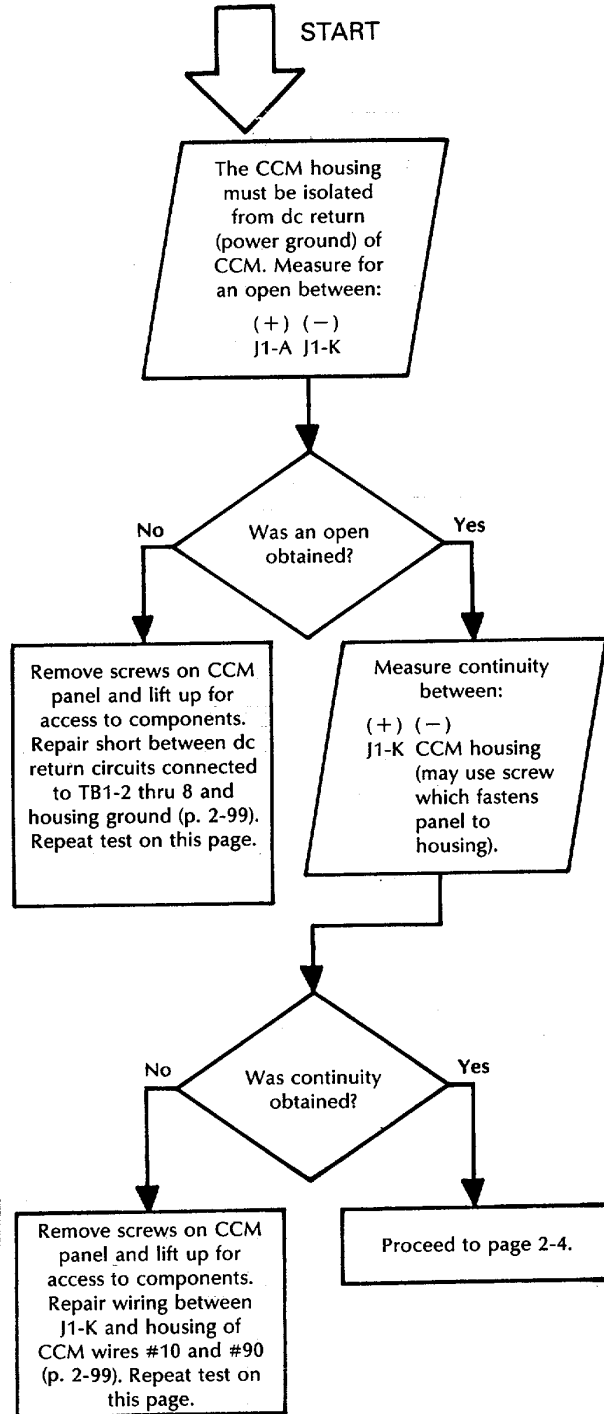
START

The CCM housing must be isolated from dc return (power ground) of CCM. Measure for an open between:

(+) (−)
J1-A J1-K

Was an open obtained?

No

Yes

Remove screws on CCM panel and lift up for access to components. Repair short between dc return circuits connected to TB1-2 thru 8 and housing ground (p. 2-99). Repeat test on this page.

Measure continuity between:

(+) (−)
J1-K CCM housing (may use screw which fastens panel to housing).

Was continuity obtained?

No

Yes

Remove screws on CCM panel and lift up for access to components. Repair wiring between J1-K and housing of CCM wires #10 and #90 (p. 2-99). Repeat test on this page.

Proceed to page 2-4.